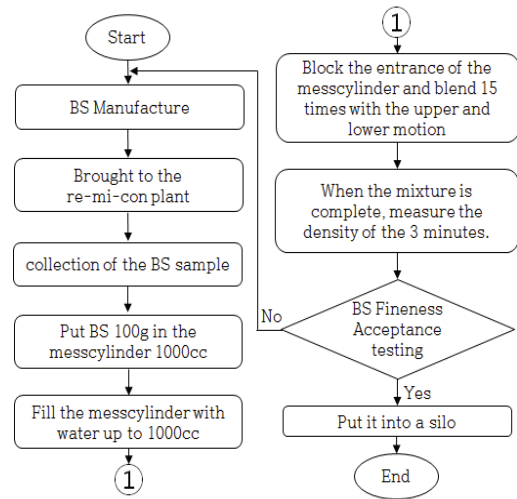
Start

BS Manufacture

Brought to the re-mi-con plant

collection of the BS sample

Put BS 100g in the messcylinder 1000cc

Fill the messcylinder with water up to 1000cc

1

1

Block the entrance of the messcylinder and blend 15 times with the upper and lower motion

When the mixture is complete, measure the density of the 3 minutes.

BS Fineness Acceptance testing

No

Yes

Put it into a silo

End